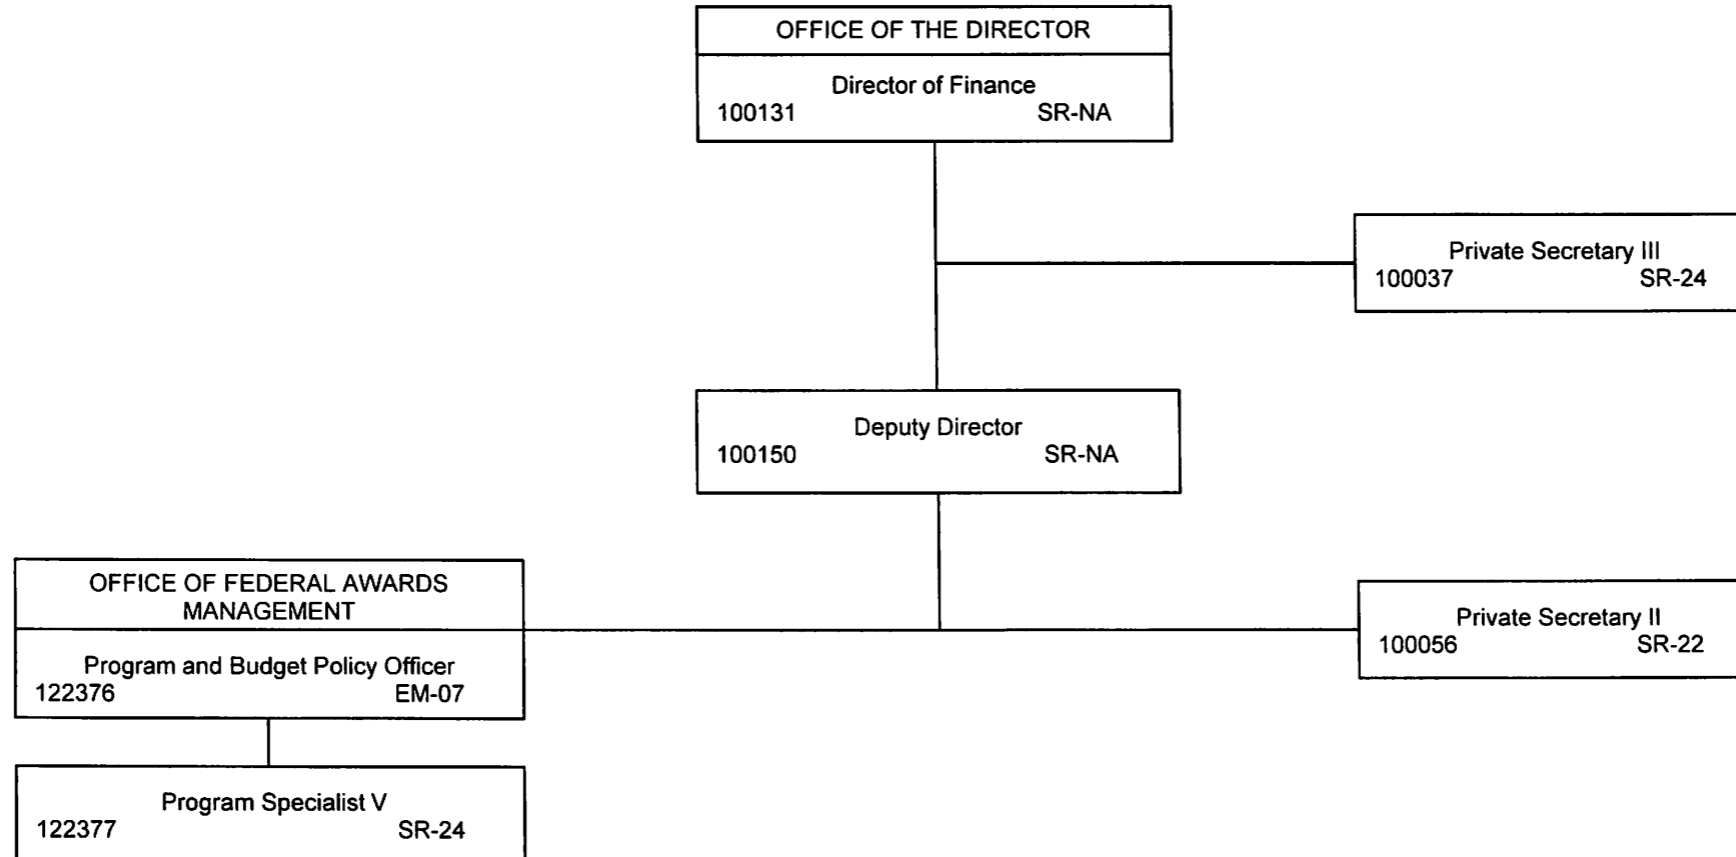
OFFICE OF THE DIRECTOR

Director of Finance
100131 SR-NA

Private Secretary III
100037 SR-24

Deputy Director
100150 SR-NA

OFFICE OF FEDERAL AWARDS MANAGEMENT

Program and Budget Policy Officer
122376 EM-07

Private Secretary II
100056 SR-22

Program Specialist V
122377 SR-24